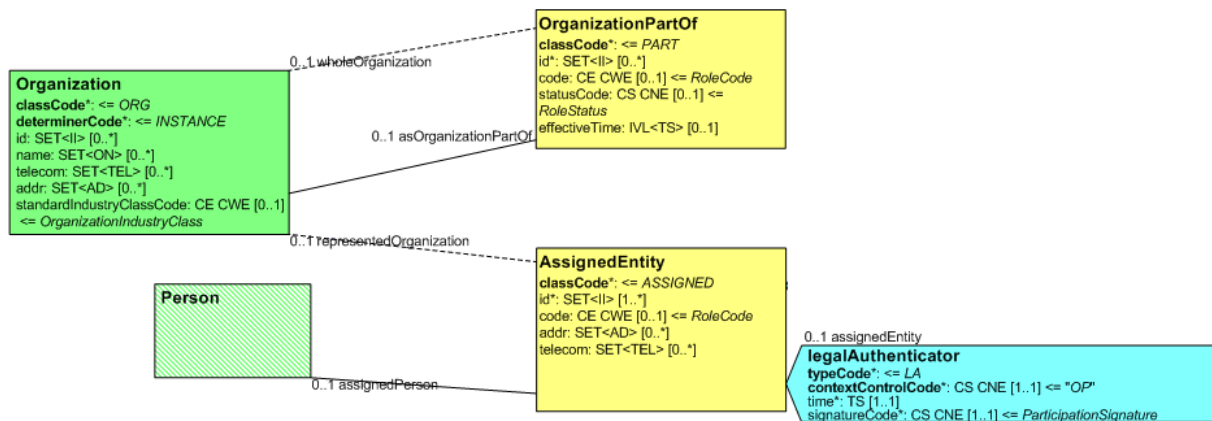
OrganizationPartOf
classCode*: <= PART
id*: SET<II> [0..*]
code: CE CWE [0..1] <= RoleCode
statusCode: CS CNE [0..1] <= RoleStatus
effectiveTime: IVL<TS> [0..1]

0..1 wholeOrganization

Organization
classCode*: <= ORG
determinerCode*: <= INSTANCE
id: SET<II> [0..*]
name: SET<ON> [0..*]
telecom: SET<TEL> [0..*]
addr: SET<AD> [0..*]
standardIndustryClassCode: CE CWE [0..1] <= OrganizationIndustryClass

0..1 asOrganizationPartOf

0..1 representedOrganization

AssignedEntity
classCode*: <= ASSIGNED
id*: SET<II> [1..*]
code: CE CWE [0..1] <= RoleCode
addr: SET<AD> [0..*]
telecom: SET<TEL> [0..*]

Person

0..1 assignedPerson

0..1 assignedEntity

legalAuthenticator
typeCode*: <= LA
contextControlCode*: CS CNE [1..1] <= "OP"
time*: TS [1..1]
signatureCode*: CS CNE [1..1] <= ParticipationSignature